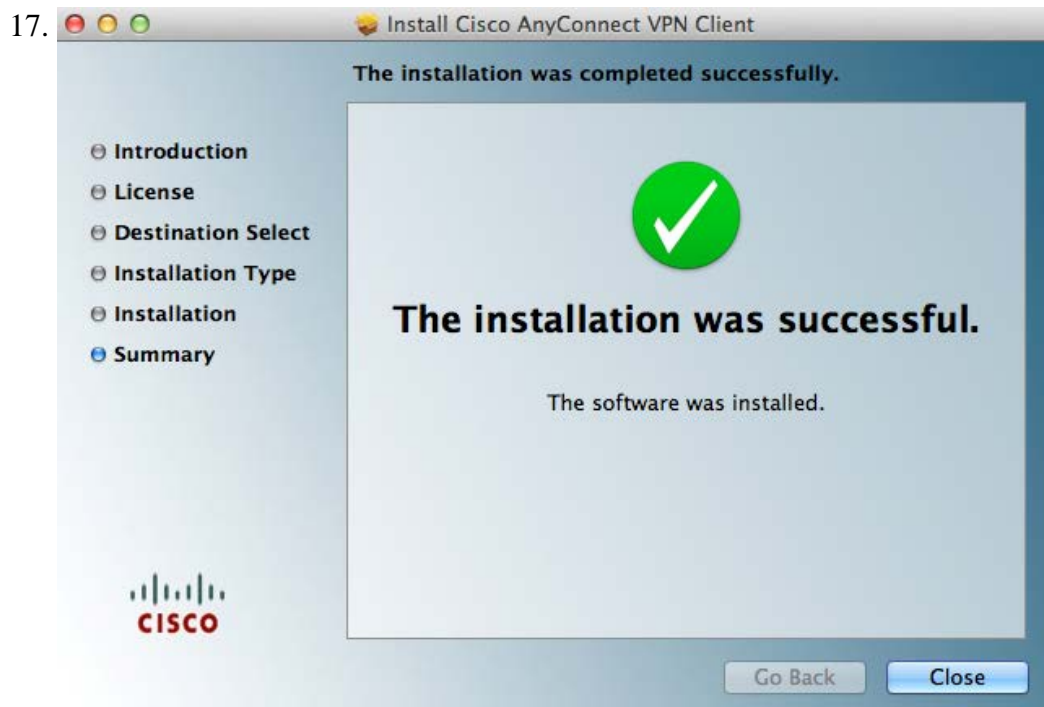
17. Install Cisco AnyConnect VPN Client

The installation was completed successfully.

Introduction
License
Destination Select
Installation Type
Installation
Summary

The installation was successful.

The software was installed.

cisco

Go Back Close